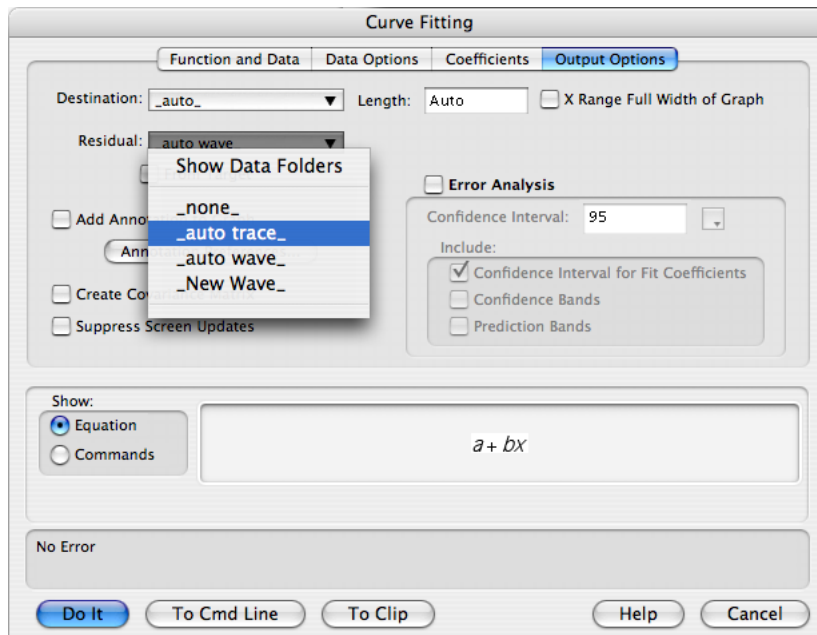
Curve Fitting

Function and Data | Data Options | Coefficients | Output Options

Destination: _auto_ Length: Auto X Range Full Width of Graph

Residual: auto wave

Show Data Folders

_none_
_auto trace_
_auto wave_
_New Wave_

Add Anno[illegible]

Ann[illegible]

Create Co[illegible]

Suppress Screen Updates

Error Analysis

Confidence Interval: 95

Include:

Confidence Interval for Fit Coefficients

Confidence Bands

Prediction Bands

Show:

Equation

Commands

$a + bx$

No Error

Do It | To Cmd Line | To Clip | Help | Cancel